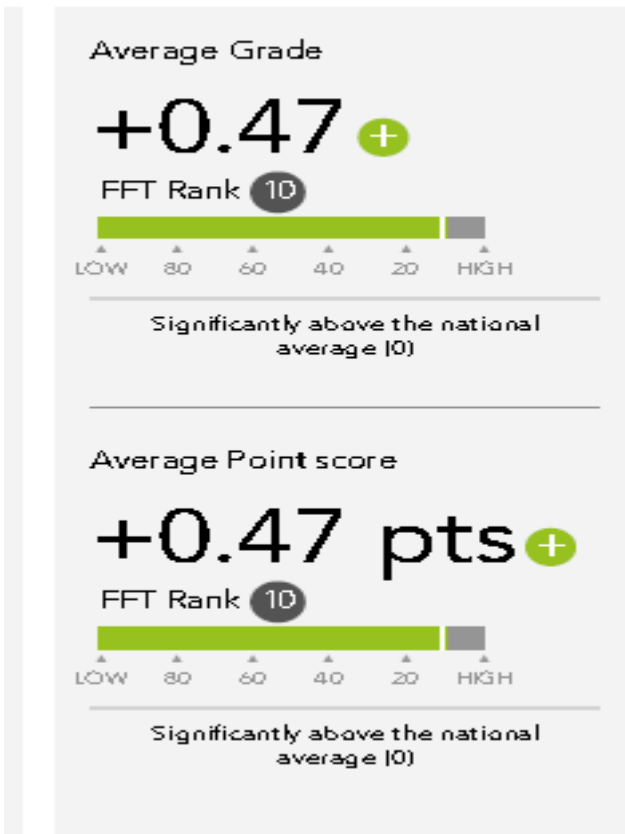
Average Grade

+0.47 +

FFT Rank 10

LOW 80 60 40 20 HIGH

Significantly above the national average (0)

Average Point score

+0.47 pts +

FFT Rank 10

LOW 80 60 40 20 HIGH

Significantly above the national average (0)